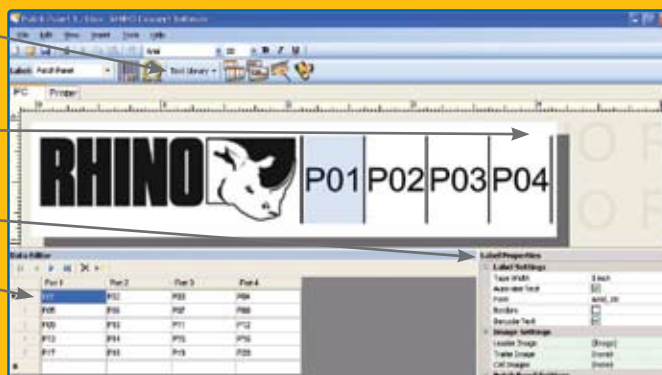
Patch Panel 1 - RHINO Connect Software

File Edit View Insert Tools Help

Arial

Label: Patch Panel

Text Library

PC Proper

RHINO

P01 P02 P03 P04

Data Editor

| | Port 1 | Port 2 | Port 3 | Port 4 |
|---|---|---|---|---|
| | P01 | P02 | P03 | P04 |
| | P05 | P06 | P07 | P08 |
| | P09 | P10 | P11 | P12 |
| | P13 | P14 | P15 | P16 |
| | P17 | P18 | P19 | P20 |

Label Properties

Label Settings

Tape Width | 3 inch

Autosize Text

Font | Arial, 20

Borders

Barcode Text

Image Settings

Leader Image | [Image]

Trailer Image | [None]

Cell Images | [None]